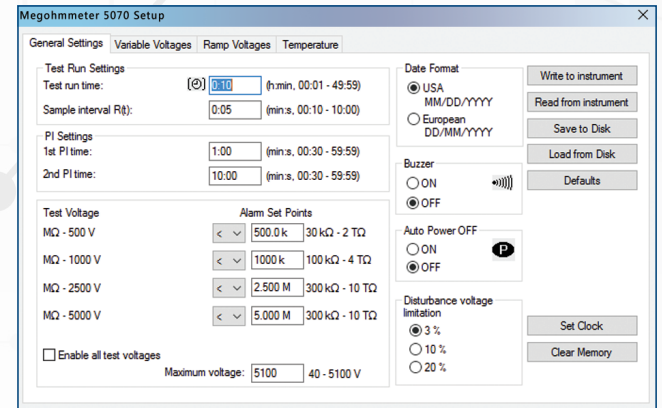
Megohmmeter 5070 Setup

General Settings | Variable Voltages | Ramp Voltages | Temperature

Test Run Settings
Test run time: 0:10 (h:min, 00:01 - 49:59)
Sample interval R(t): 0:05 (min:s, 00:10 - 10:00)

PI Settings
1st PI time: 1:00 (min:s, 00:30 - 59:59)
2nd PI time: 10:00 (min:s, 00:30 - 59:59)

Test Voltage
Alarm Set Points
MΩ - 500 V < 500.0 k 30 kΩ - 2 TΩ
MΩ - 1000 V < 1000 k 100 kΩ - 4 TΩ
MΩ - 2500 V < 2.500 M 300 kΩ - 10 TΩ
MΩ - 5000 V < 5.000 M 300 kΩ - 10 TΩ

Enable all test voltages
Maximum voltage: 5100 40 - 5100 V

Date Format
USA MM/DD/YYYY
European DD/MM/YYYY

Buzzer
ON
OFF

Auto Power OFF
ON
OFF
P

Disturbance voltage limitation
3 %
10 %
20 %

Write to instrument
Read from instrument
Save to Disk
Load from Disk
Defaults
Set Clock
Clear Memory